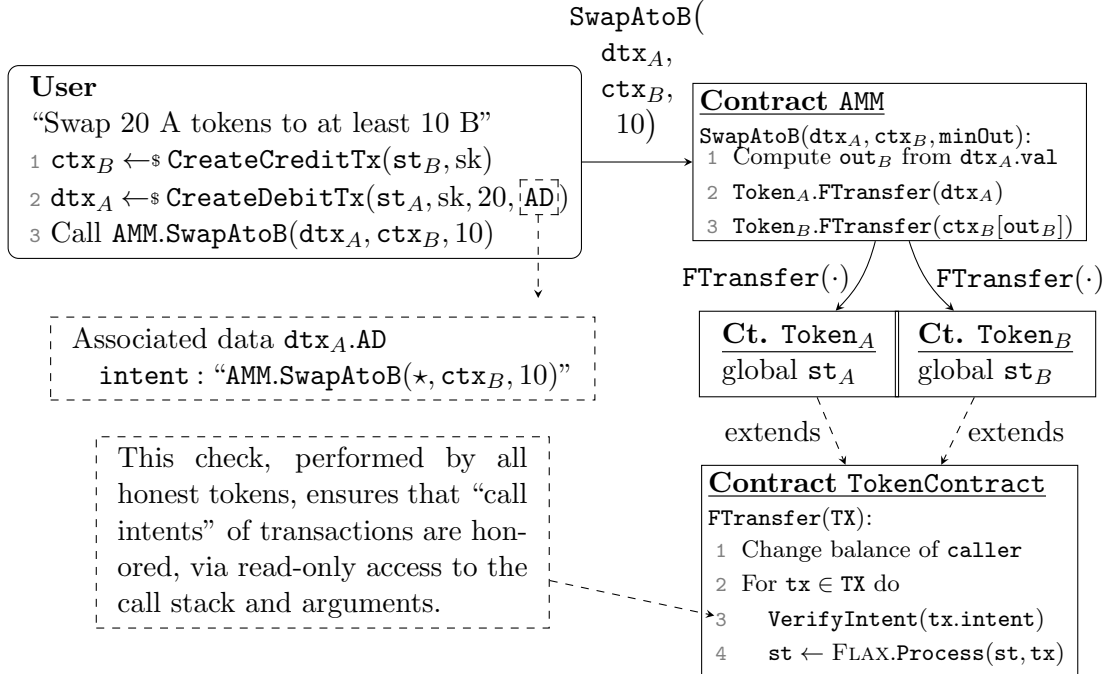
SwapAtoB( $\mathtt{dtx}_A$, $\mathtt{ctx}_B$, 10)

**User**
"Swap 20 A tokens to at least 10 B"
1 $\mathtt{ctx}_B \leftarrow\$ \mathtt{CreateCreditTx}(\mathtt{st}_B, \mathrm{sk})$
2 $\mathtt{dtx}_A \leftarrow\$ \mathtt{CreateDebitTx}(\mathtt{st}_A, \mathrm{sk}, 20, \mathtt{AD})$
3 Call $\mathtt{AMM.SwapAtoB}(\mathtt{dtx}_A, \mathtt{ctx}_B, 10)$

Associated data $\mathtt{dtx}_A.\mathtt{AD}$
$\mathtt{intent}$ : "$\mathtt{AMM.SwapAtoB}(\star, \mathtt{ctx}_B, 10)$"

This check, performed by all honest tokens, ensures that "call intents" of transactions are honored, via read-only access to the call stack and arguments.

**Contract** AMM
$\mathtt{SwapAtoB}(\mathtt{dtx}_A, \mathtt{ctx}_B, \mathtt{minOut})$:
1 Compute $\mathtt{out}_B$ from $\mathtt{dtx}_A.\mathtt{val}$
2 $\mathtt{Token}_A.\mathtt{FTransfer}(\mathtt{dtx}_A)$
3 $\mathtt{Token}_B.\mathtt{FTransfer}(\mathtt{ctx}_B[\mathtt{out}_B])$

$\mathtt{FTransfer}(\cdot)$
$\mathtt{FTransfer}(\cdot)$

**Ct.** $\mathtt{Token}_A$
global $\mathtt{st}_A$

**Ct.** $\mathtt{Token}_B$
global $\mathtt{st}_B$

extends
extends

**Contract** TokenContract
$\mathtt{FTransfer}(\mathtt{TX})$:
1 Change balance of caller
2 For $\mathtt{tx} \in \mathtt{TX}$ do
3 $\mathtt{VerifyIntent}(\mathtt{tx.intent})$
4 $\mathtt{st} \leftarrow \mathrm{FLAX}.\mathtt{Process}(\mathtt{st}, \mathtt{tx})$